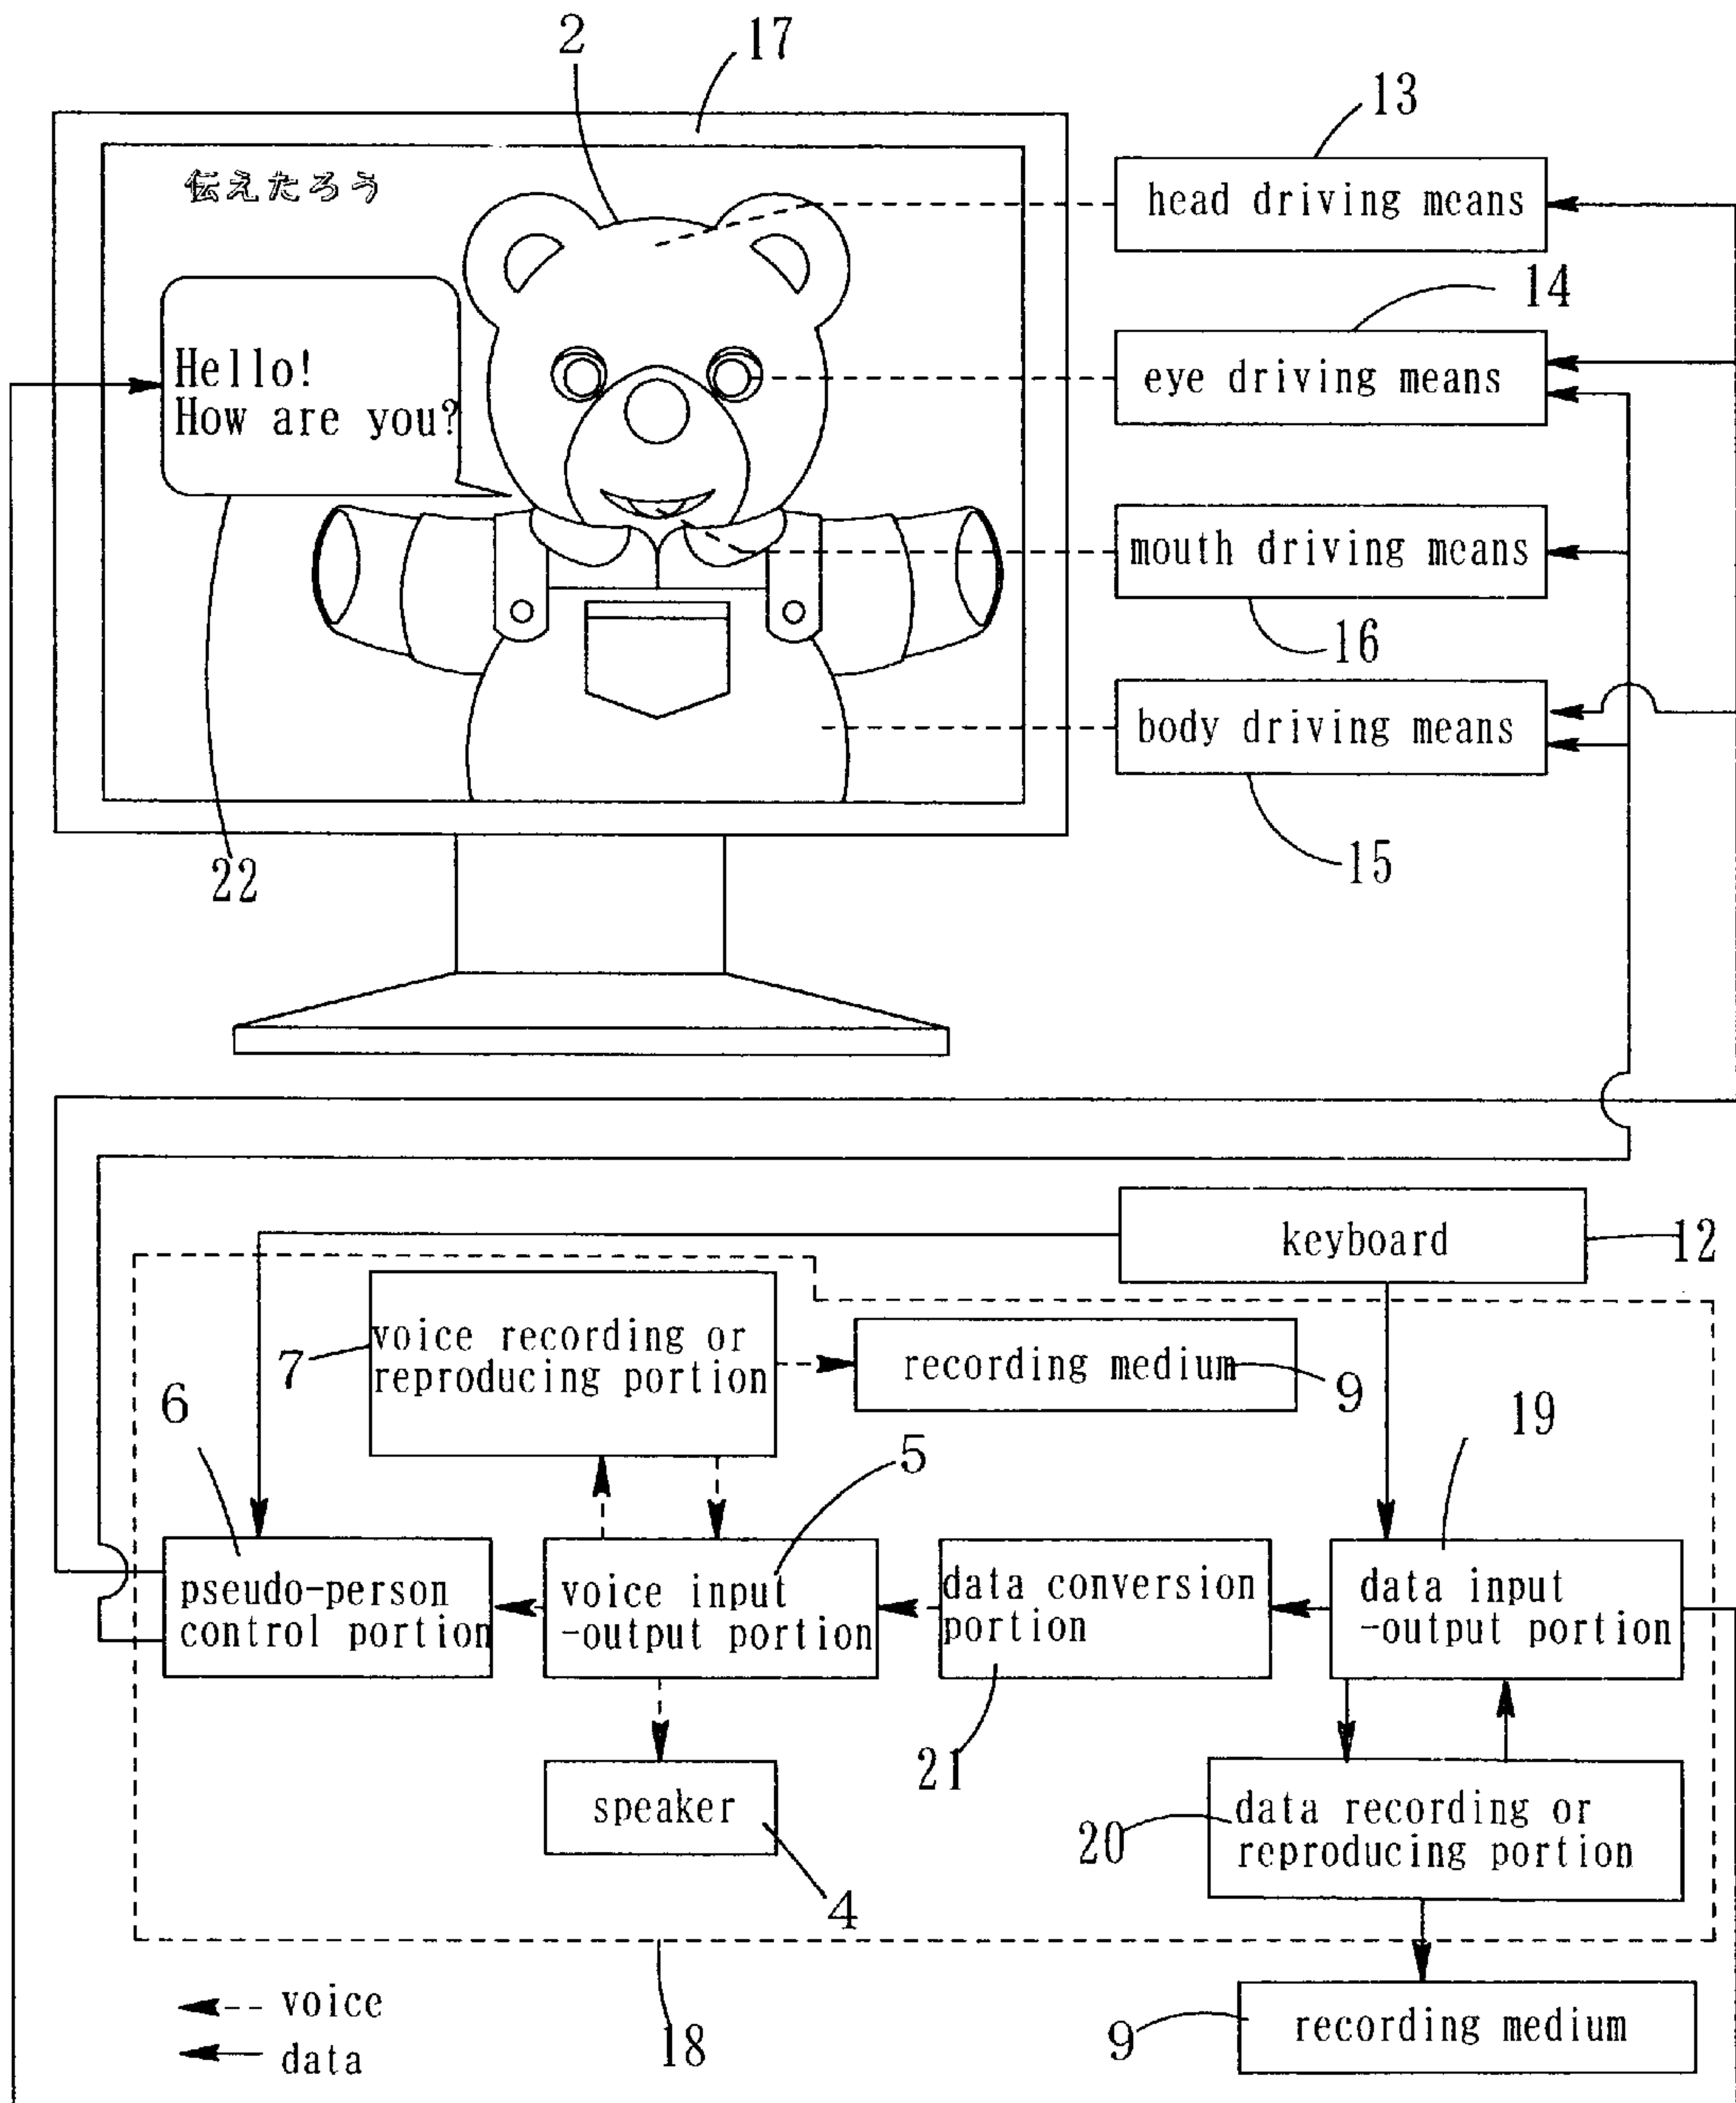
2
17
13
伝えたろう
head driving means
14
Hello!
How are you?
eye driving means
mouth driving means
16
body driving means
22
15
keyboard
12
voice recording or reproducing portion
7
recording medium
9
6
5
19
pseudo-person control portion
voice input -output portion
data conversion portion
data input -output portion
speaker
21
20
data recording or reproducing portion
4
voice
data
18
9
recording medium